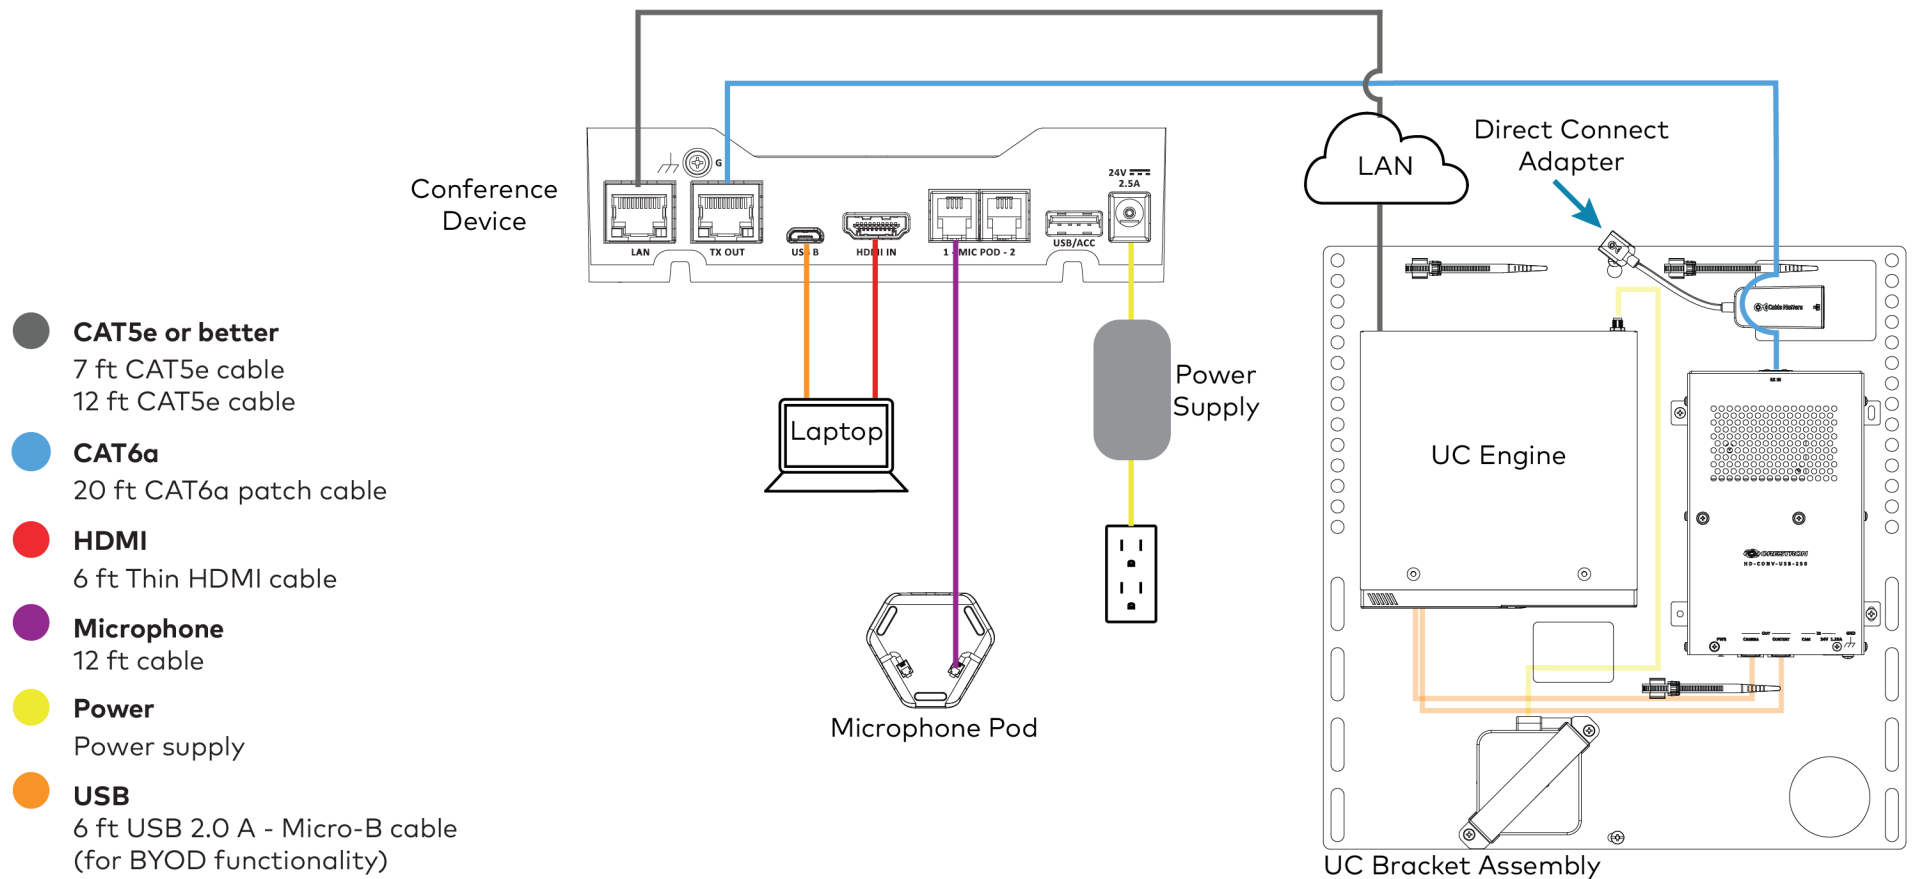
CAT5e or better
7 ft CAT5e cable
12 ft CAT5e cable

CAT6a
20 ft CAT6a patch cable

HDMI
6 ft Thin HDMI cable

Microphone
12 ft cable

Power
Power supply

USB
6 ft USB 2.0 A - Micro-B cable
(for BYOD functionality)

Conference Device

G

LAN

TX OUT

USB

HDMI IN

1 MIC POD - 2

USB/ACC

24V
2.5A

Laptop

Microphone Pod

Power Supply

LAN

Direct Connect Adapter

UC Engine

CRESTRON
HD-CONV-USB-250

UC Bracket Assembly